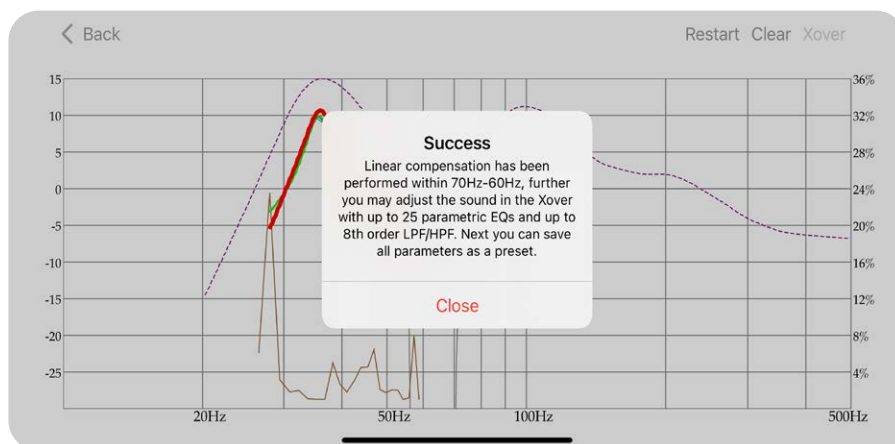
< Back

Restart Clear Xover

15
10
5
0
-5
-10
-15
-20
-25

36%
32%
28%
24%
20%
16%
12%
8%
4%

20Hz
50Hz
100Hz
500Hz

Success

Linear compensation has been performed within 70Hz-60Hz, further you may adjust the sound in the Xover with up to 25 parametric EQs and up to 8th order LPF/HPF. Next you can save all parameters as a preset.

Close